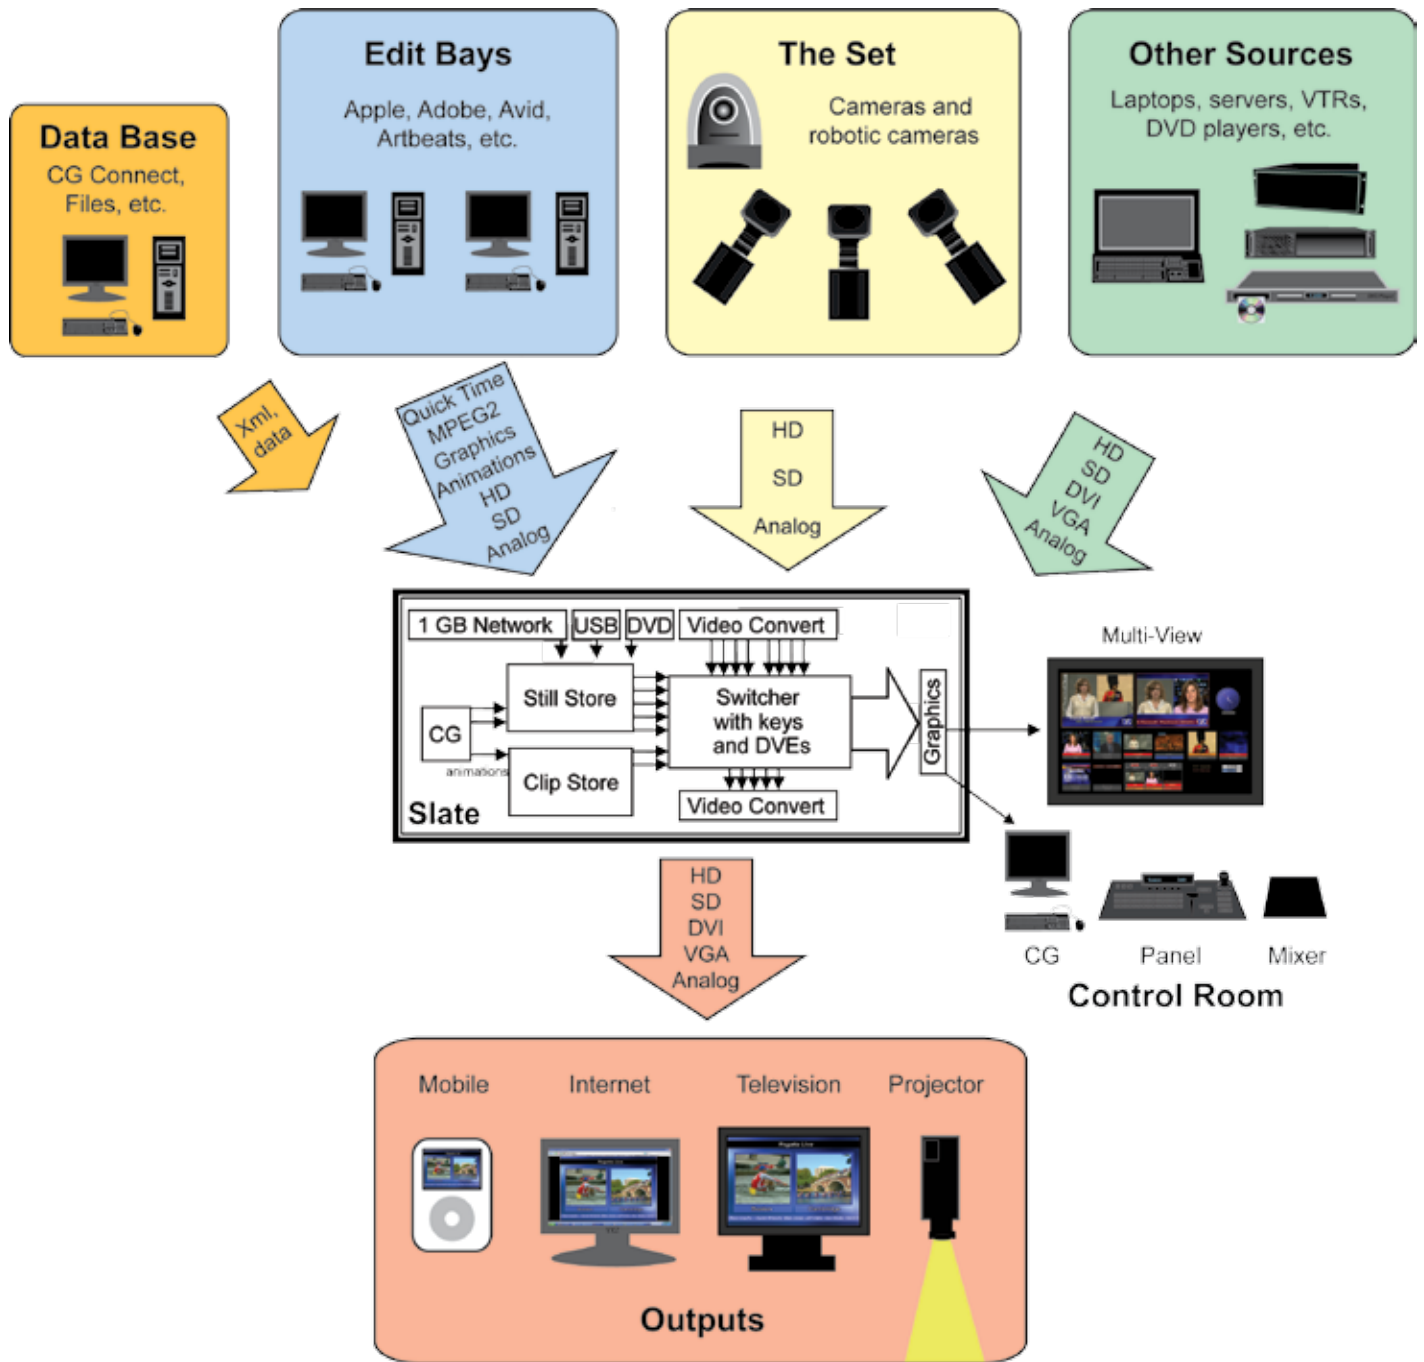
Data Base
CG Connect, Files, etc.

Edit Bays
Apple, Adobe, Avid, Artbeats, etc.

The Set
Cameras and robotic cameras

Other Sources
Laptops, servers, VTRs, DVD players, etc.

Xml, data

Quick Time
MPEG2
Graphics
Animations
HD
SD
Analog

HD
SD
Analog

HD
SD
DVI
VGA
Analog

1 GB Network
USB
DVD
Video Convert
Still Store
CG
animations
Clip Store
Switcher with keys and DVEs
Video Convert
Graphics
Slate

Multi-View

CG
Panel
Mixer
Control Room

HD
SD
DVI
VGA
Analog

Mobile
Internet
Television
Projector
Outputs